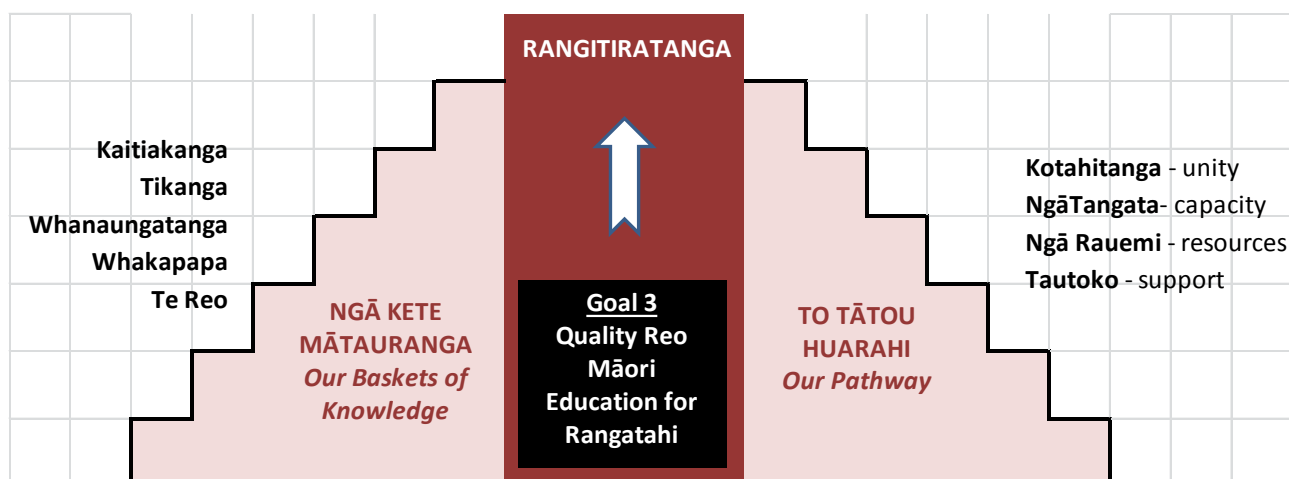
RANGITIRATANGA

Kaitiakanga
Tikanga
Whanaungatanga
Whakapapa
Te Reo

NGĀ KETE MĀTAURANGA
Our Baskets of Knowledge

Goal 3
Quality Reo Māori Education for Rangatahi

TO TĀTOU HUARAHI
Our Pathway

Kotahitanga - unity
NgāTangata- capacity
Ngā Rauemi - resources
Tautoko - support